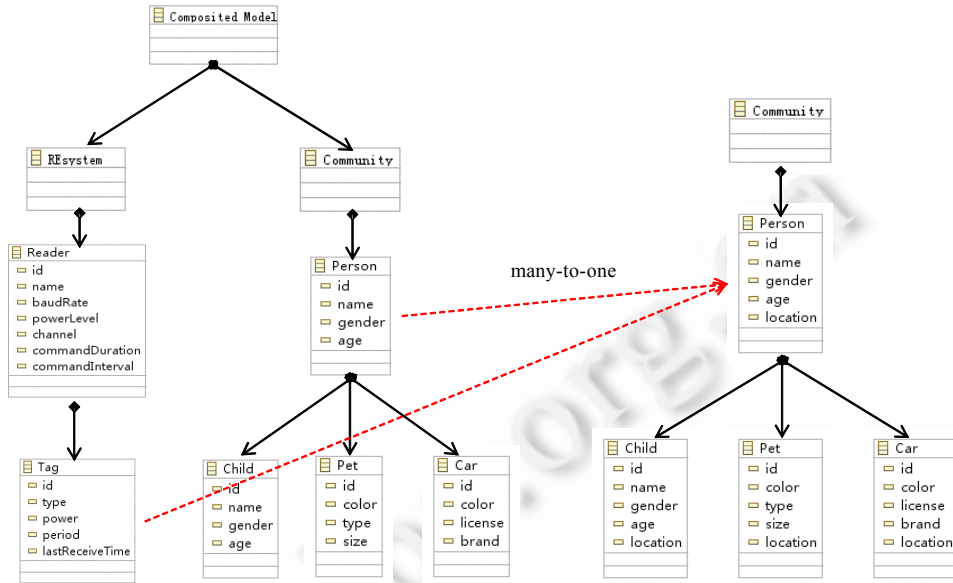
Composited Model

REsystem

Community

Reader
id
name
baudRate
powerLevel
channel
commandDuration
commandInterval

Person
id
name
gender
age

many-to-one

Community

Person
id
name
gender
age
location

Tag
id
type
power
period
lastReceiveTime

Child
id
name
gender
age

Pet
id
color
type
size

Car
id
color
license
brand

Child
id
name
gender
age
location

Pet
id
color
type
size
location

Car
id
color
license
brand
location